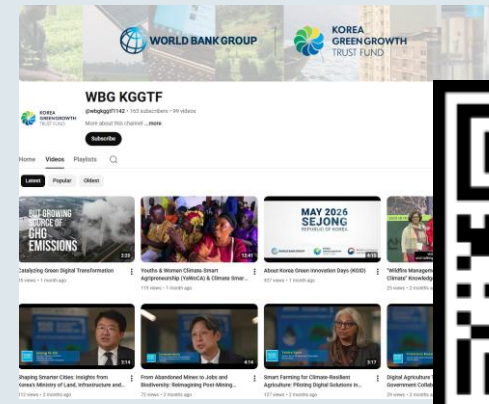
WORLD BANK GROUP

KOREA GREEN GROWTH TRUST FUND

KOREA GREEN GROWTH TRUST FUND

WBG KGGTF

@wbgkggtf1142 · 165 subscribers · 99 videos

More about this channel ...more

Subscribe

Home Videos Playlists

Latest Popular Oldest

BUT GROWING CHARGE OF GHG EMISSIONS

2:28

Catalyzing Green Digital Transformation

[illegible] views · 1 month ago

12:47

Youths & Women Climate-Smart Agripreneurship (YoWoCA) & Climate Smar...

119 views · 1 month ago

MAY 2026 SEJONG REPUBLIC OF KOREA

4:10

About Korea Green Innovation Days (KGID)

837 views · 1 month ago

"Wildfire Manage... Climate" Knowledg...

25 views · 1 month ago

3:14

Shaping Smarter Cities: Insights from Korea's Ministry of Land, Infrastructure and...

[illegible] views · 2 months ago

4:16

From Abandoned Mines to Jobs and Biodiversity: Reimagining Post-Mining...

75 views · 2 months ago

3:17

Smart Farming for Climate-Resilient Agriculture: Piloting Digital Solutions in...

127 views · 2 months ago

Digital Agriculture T... Government Collab...

29 views · 2 months ago